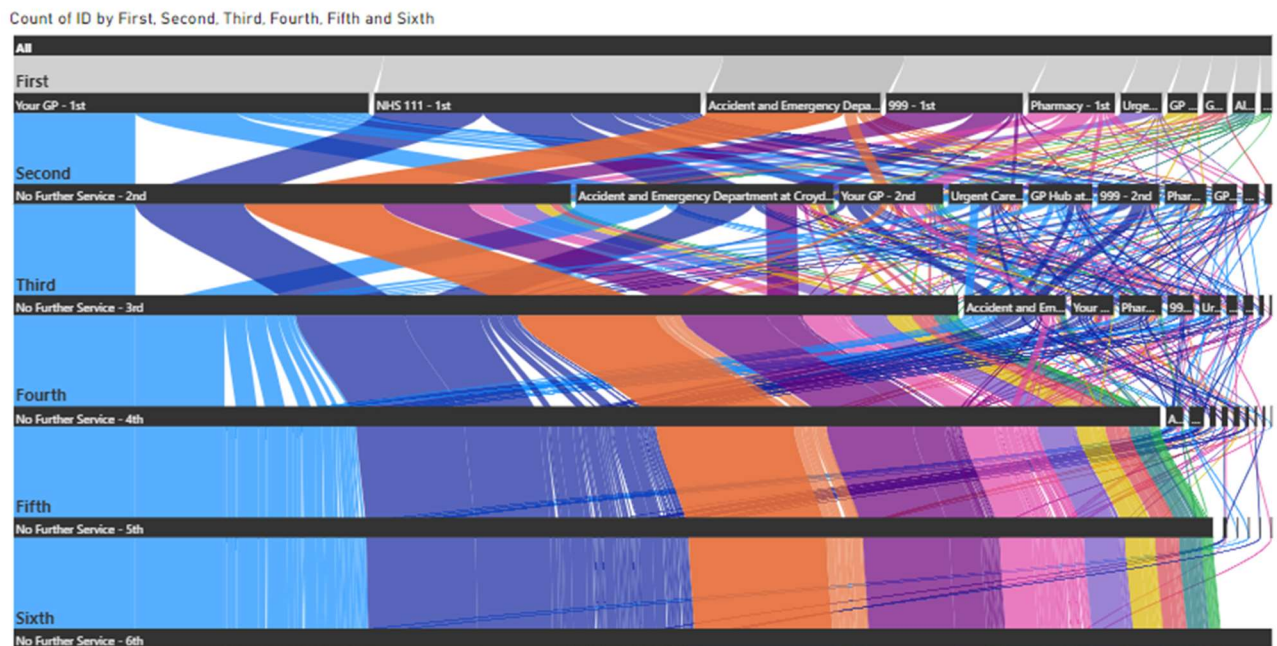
Count of ID by First, Second, Third, Fourth, Fifth and Sixth

All

First

Your GP - 1st | NHS 111 - 1st | Accident and Emergency Depa... | 999 - 1st | Pharmacy - 1st | Urge... | GP ... | G... | Al... |

Second

No Further Service - 2nd | Accident and Emergency Department at Croyd... | Your GP - 2nd | Urgent Care... | GP Hub at... | 999 - 2nd | Phar... | GP... | ... |

Third

No Further Service - 3rd | Accident and Em... | Your ... | Phar... | 99... | Ur... | ... |

Fourth

No Further Service - 4th | A... | ... |

Fifth

No Further Service - 5th

Sixth

No Further Service - 6th